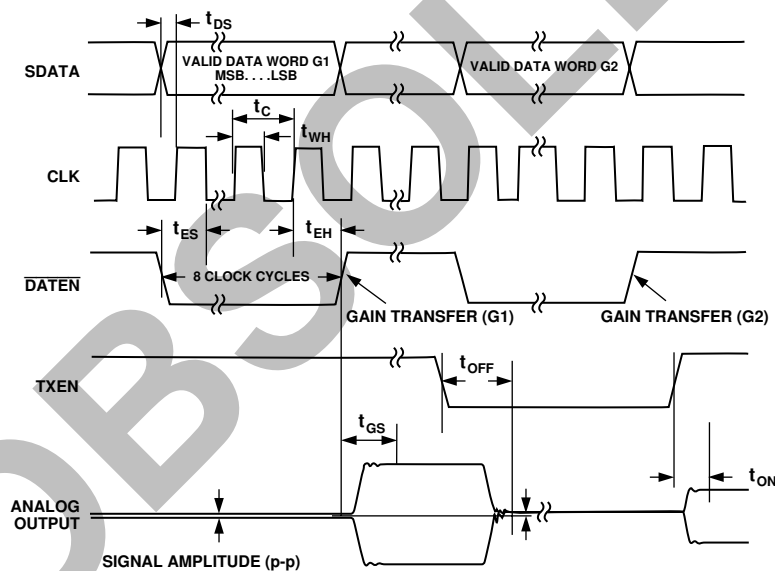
$t_{DS}$

SDATA

VALID DATA WORD G1
MSB. . . .LSB

VALID DATA WORD G2

$t_C$

$t_{WH}$

CLK

$t_{ES}$

$t_{EH}$

$\overline{DATEN}$

8 CLOCK CYCLES

GAIN TRANSFER (G1)

GAIN TRANSFER (G2)

TXEN

$t_{OFF}$

$t_{GS}$

ANALOG OUTPUT

$t_{ON}$

SIGNAL AMPLITUDE (p-p)

OBSOLETE